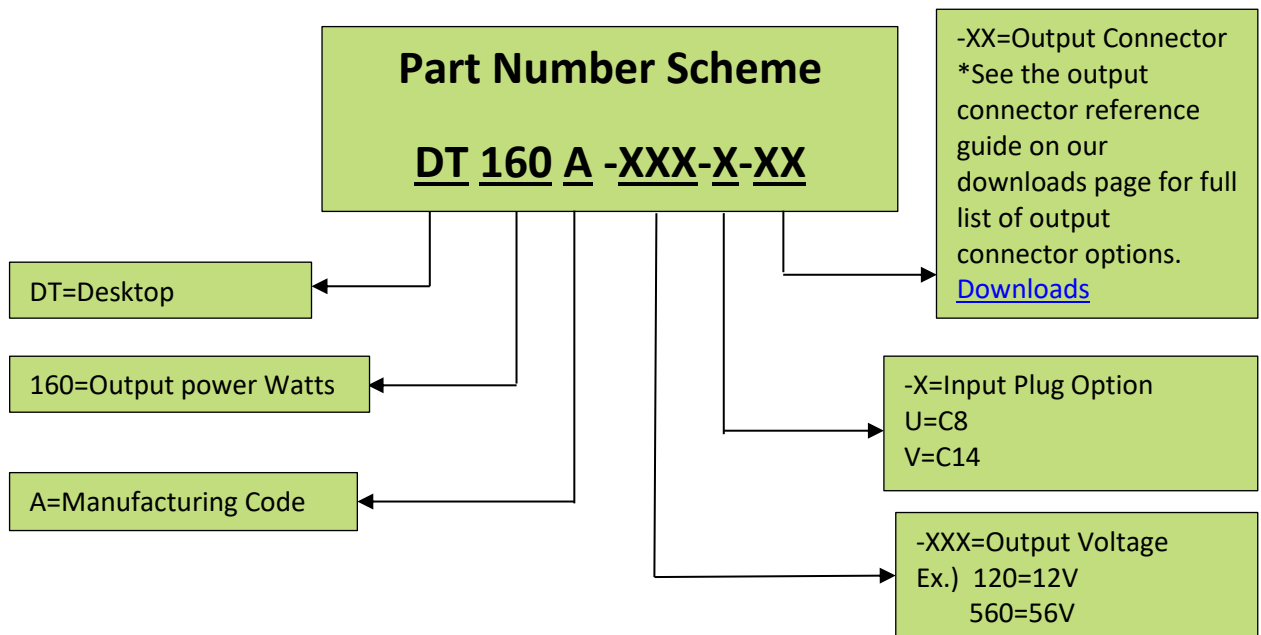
Part Number Scheme

DT 160 A -XXX-X-XX

-XX=Output Connector
*See the output connector reference guide on our downloads page for full list of output connector options.
Downloads

DT=Desktop

160=Output power Watts

-X=Input Plug Option
U=C8
V=C14

A=Manufacturing Code

-XXX=Output Voltage
Ex.) 120=12V
560=56V